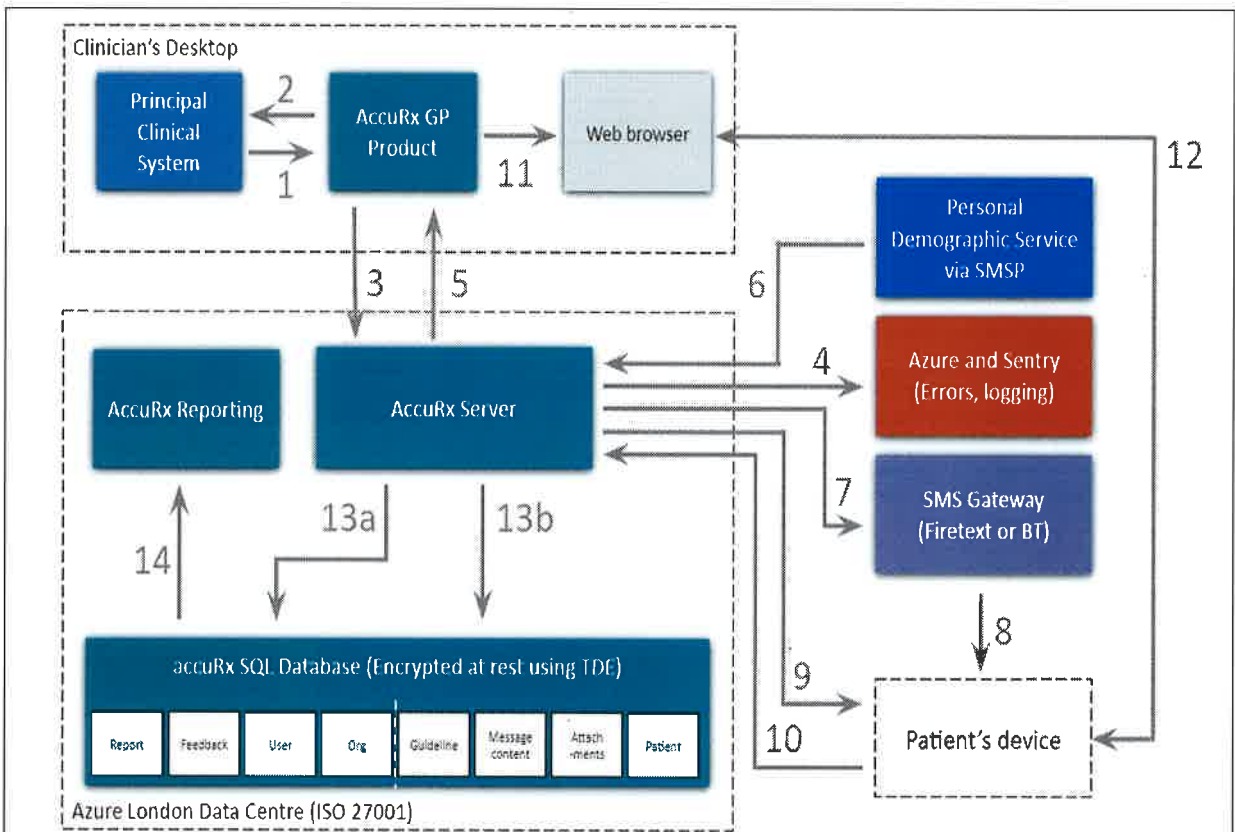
Clinician's Desktop

Principal Clinical System

2

1

AccuRx GP Product

11

Web browser

12

Personal Demographic Service via SMSP

6

3

5

AccuRx Reporting

AccuRx Server

4

Azure and Sentry (Errors, logging)

7

SMS Gateway (Firetext or BT)

13a

13b

14

8

accuRx SQL Database (Encrypted at rest using TDE)

Report

Feedback

User

Org

Guideline

Message content

Attach -ments

Patient

9

10

Patient's device

Azure London Data Centre (ISO 27001)